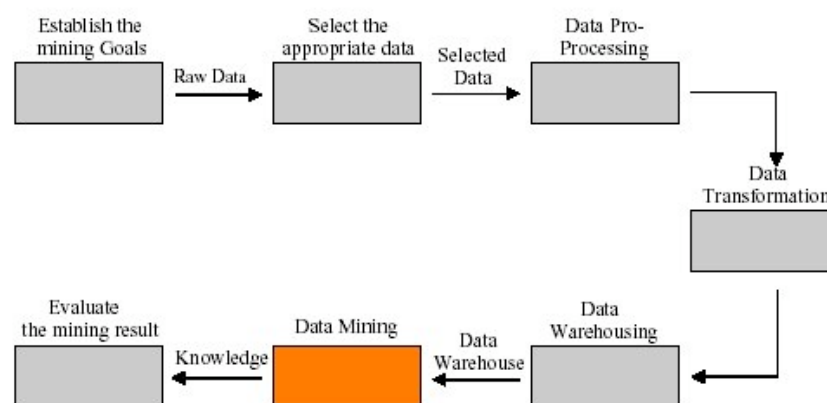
Establish the mining Goals

Raw Data

Select the appropriate data

Selected Data

Data Pro-Processing

Data Transformation

Data Warehousing

Data Warehouse

Data Mining

Knowledge

Evaluate the mining result